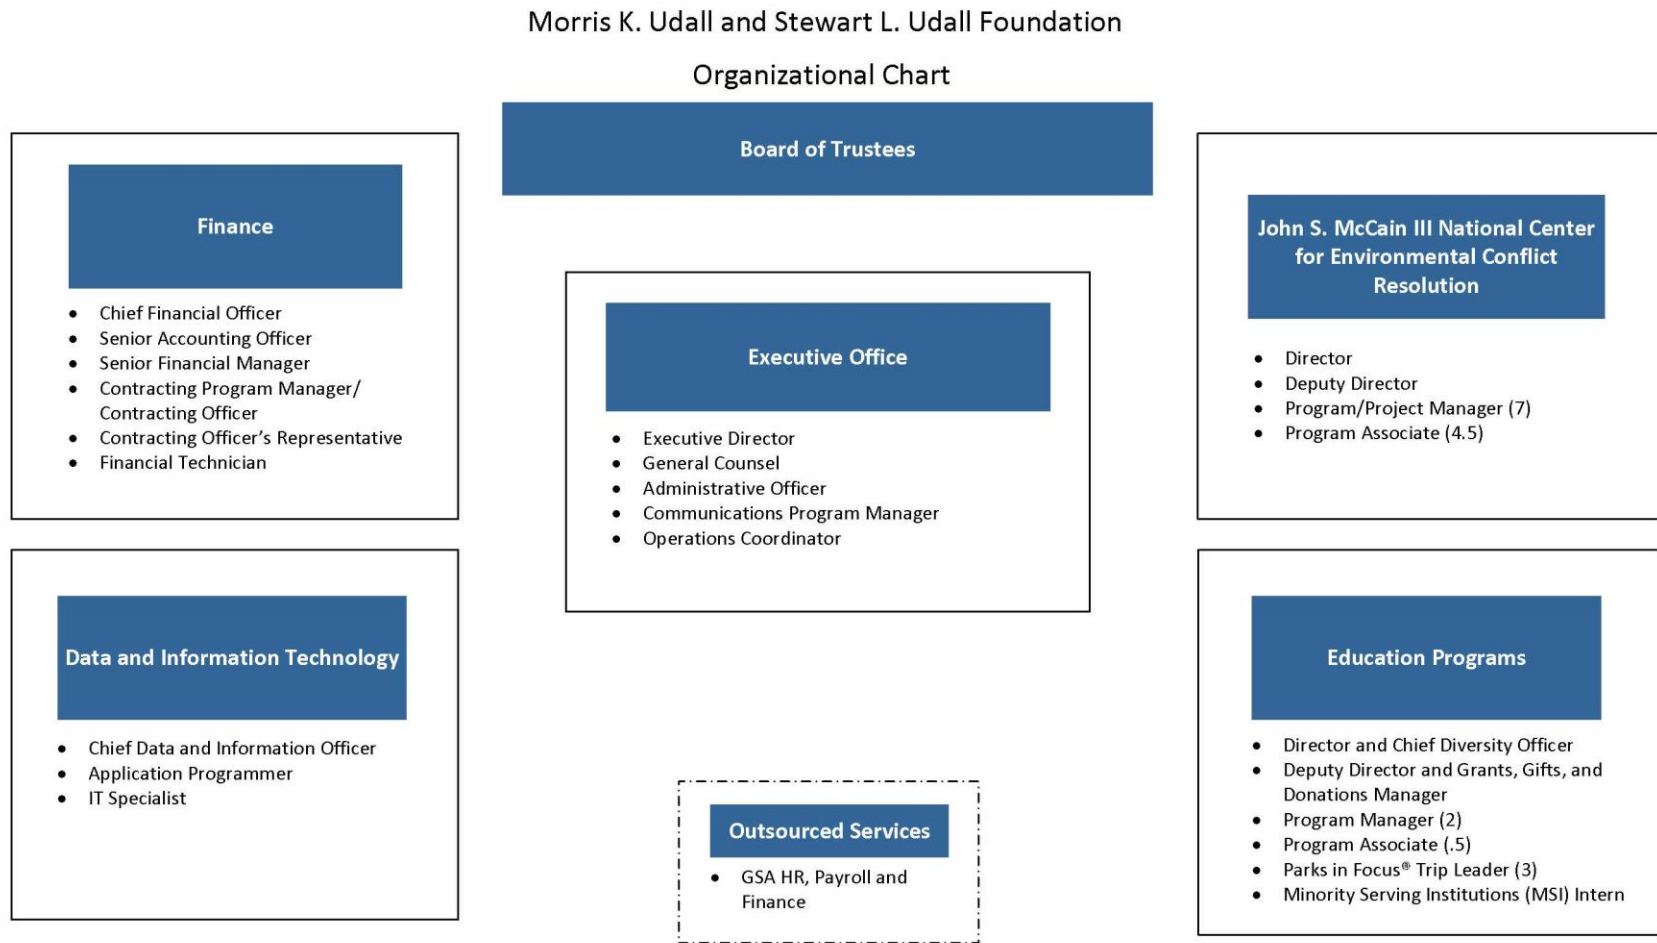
Morris K. Udall and Stewart L. Udall Foundation

Organizational Chart

Board of Trustees

Finance

- Chief Financial Officer
- Senior Accounting Officer
- Senior Financial Manager
- Contracting Program Manager/ Contracting Officer
- Contracting Officer's Representative
- Financial Technician

Executive Office

- Executive Director
- General Counsel
- Administrative Officer
- Communications Program Manager
- Operations Coordinator

John S. McCain III National Center for Environmental Conflict Resolution

- Director
- Deputy Director
- Program/Project Manager (7)
- Program Associate (4.5)

Data and Information Technology

- Chief Data and Information Officer
- Application Programmer
- IT Specialist

Outsourced Services

- GSA HR, Payroll and Finance

Education Programs

- Director and Chief Diversity Officer
- Deputy Director and Grants, Gifts, and Donations Manager
- Program Manager (2)
- Program Associate (.5)
- Parks in Focus® Trip Leader (3)
- Minority Serving Institutions (MSI) Intern